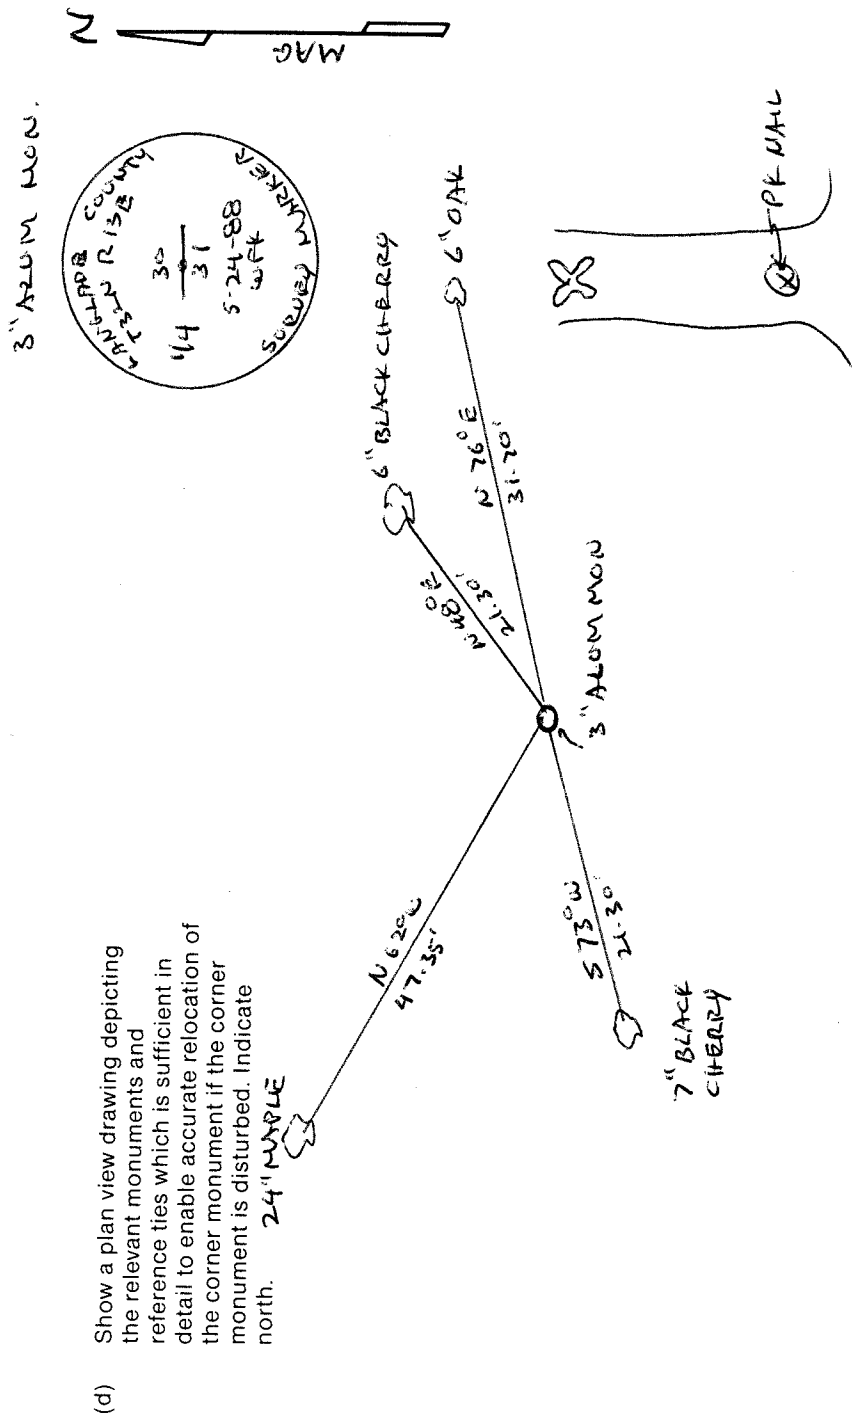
(d) Show a plan view drawing depicting the relevant monuments and reference ties which is sufficient in detail to enable accurate relocation of the corner monument if the corner monument is disturbed. Indicate north.

24" MAPLE

N 62° W
47.35'

S 73° W
21.30'

7" BLACK CHERRY

3" ALUM MON

N 48° E
21.30'

6" BLACK CHERRY

N 76° E
31.20'

6" OAK

PK NAIL

3" ALUM MON.

VANDERBURGH COUNTY T 33 N R 13 E
30
1/4
31
5-24-88
WFK
SURVEY MARKER

N
MAG